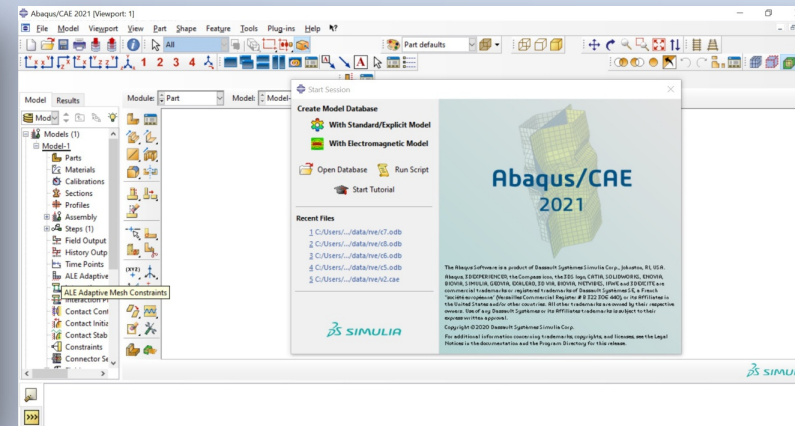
Abaqus/CAE 2021 [Viewport: 1]

File Model Viewport View Part Shape Feature Tools Plug-ins Help

All

Part defaults

1 2 3 4

Model Results

Module: Part Model: Model-

Models (1)
Model-1
Parts
Materials
Calibrations
Sections
Profiles
Assembly
Steps (1)
Field Output
History Outp
Time Points
ALE Adaptive
ALE Adaptive Mesh Constraints
Interaction P
Contact Cont
Contact Initia
Contact Stab
Constraints
Connector Se

Start Session

Create Model Database
With Standard/Explicit Model
With Electromagnetic Model

Open Database Run Script
Start Tutorial

Recent Files
1 C:/Users/.../data/rve/c7.odb
2 C:/Users/.../data/rve/c8.odb
3 C:/Users/.../data/rve/c6.odb
4 C:/Users/.../data/rve/c5.odb
5 C:/Users/.../data/rve/v2.cae

SIMULIA

Abaqus/CAE
2021

The Abaqus Software is a product of Dassault Systèmes Simulia Corp., Johnston, RI, USA.
Abaqus, 3DEXPERIENCE, the Compass icon, the 3DS logo, CATIA, SOLIDWORKS, ENOVIA, BIOVIA, SIMULIA, GEOVIA, EXALEAD, 3D VIA, BIOVIA, NETVIBES, IFWE and 3DEXCITE are commercial trademarks or registered trademarks of Dassault Systèmes or its subsidiaries in the United States and/or other countries. All other trademarks are owned by their respective owners. Use of any Dassault Systèmes or its Affiliates trademarks is subject to their express written approval.
Copyright © 2020 Dassault Systèmes Simulia Corp.
For additional information concerning trademarks, copyrights, and licenses, see the Legal Notices in the documentation and the Program Directory for this release.

SIMULIA